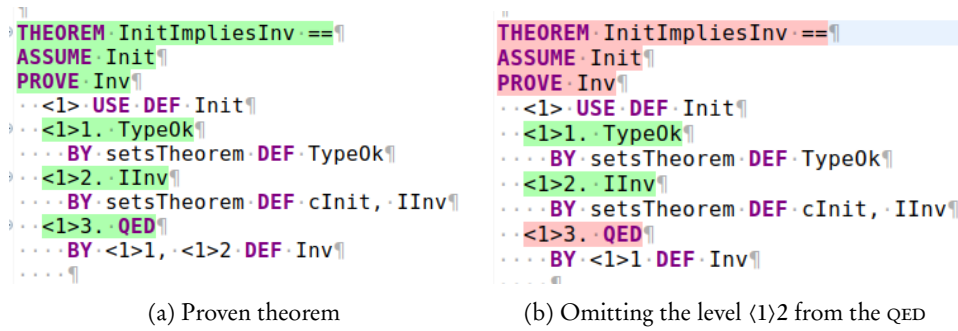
THEOREM InitImpliesInv ==
ASSUME Init
PROVE Inv
<1> USE DEF Init
<1>1. TypeOk
BY setsTheorem DEF TypeOk
<1>2. IInv
BY setsTheorem DEF cInit, IInv
<1>3. QED
BY <1>1, <1>2 DEF Inv

(a) Proven theorem

THEOREM InitImpliesInv ==
ASSUME Init
PROVE Inv
<1> USE DEF Init
<1>1. TypeOk
BY setsTheorem DEF TypeOk
<1>2. IInv
BY setsTheorem DEF cInit, IInv
<1>3. QED
BY <1>1 DEF Inv

(b) Omitting the level ⟨1⟩2 from the QED